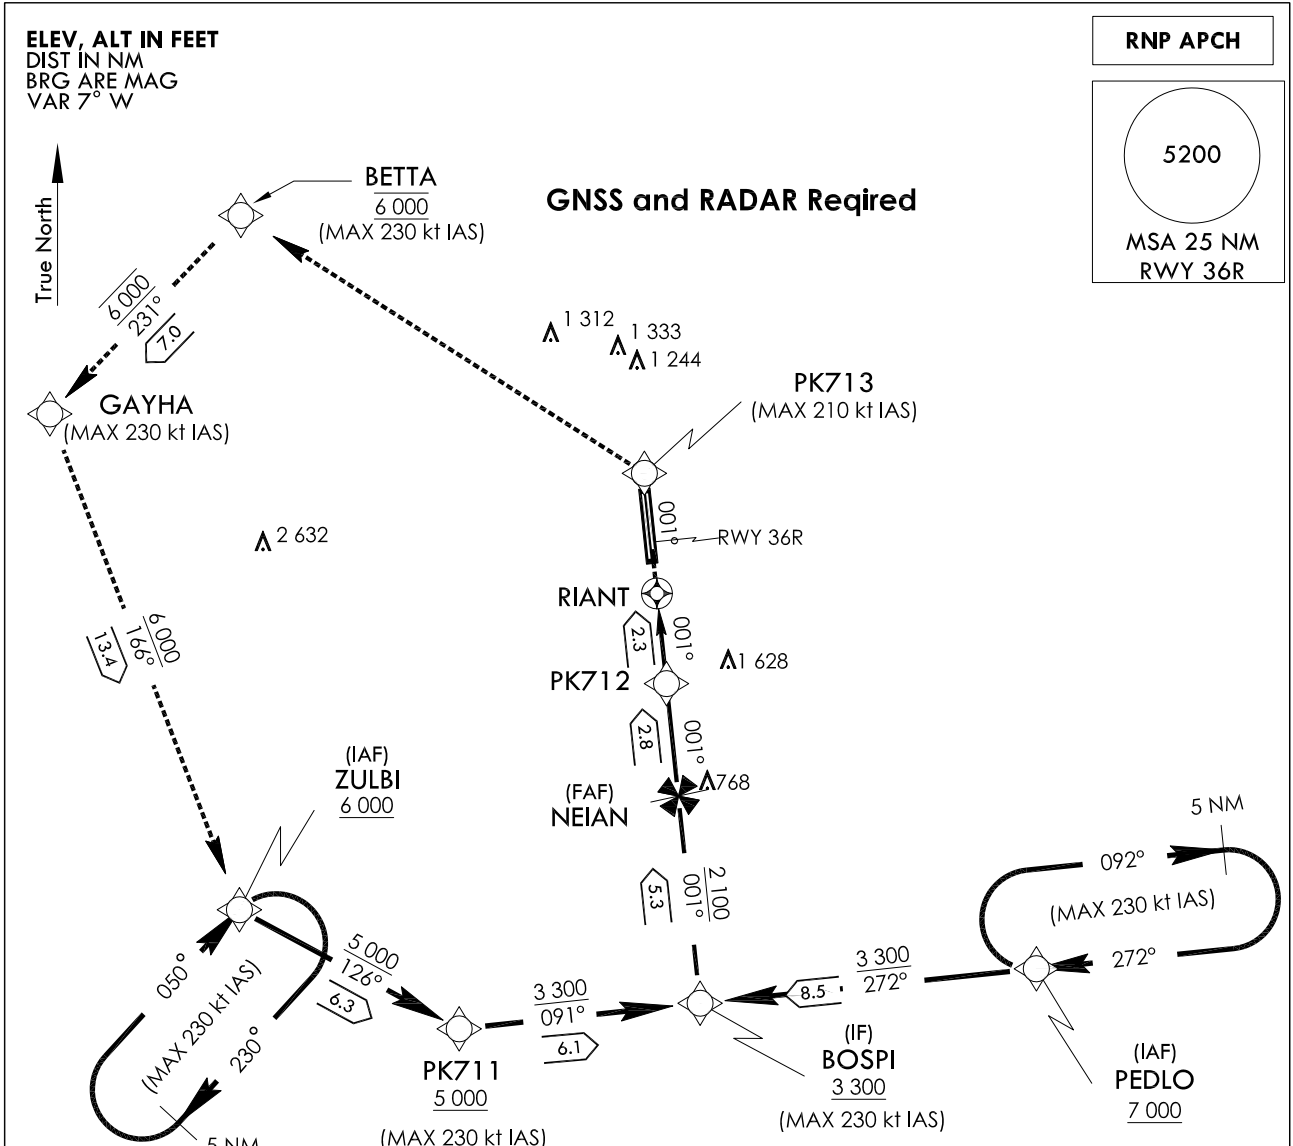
ELEV, ALT IN FEET
DIST IN NM
BRG ARE MAG
VAR 7° W

RNP APCH

5200
MSA 25 NM
RWY 36R

True North

BETTA
6 000
(MAX 230 kt IAS)

GNSS and RADAR Reqired

6 000
231°
7.0

GAYHA
(MAX 230 kt IAS)

1 312
1 333
1 244

PK713
(MAX 210 kt IAS)

001°
RWY 36R

2 632

RIANT

13.4
6 000
166°

2.3
001°

1 628

PK712

2.8
001°

(IAF)
ZULBI
6 000

768
(FAF)
NEIAN

5 NM
092°
(MAX 230 kt IAS)

5.3
2 100
001°

272°

050°
(MAX 230 kt IAS)
230°

5 000
126°
6.3

3 300
091°
6.1

8.5
3 300
272°

PK711
5 000
(MAX 230 kt IAS)

(IF)
BOSPI
3 300
(MAX 230 kt IAS)

(IAF)
PEDLO
7 000

5 NM